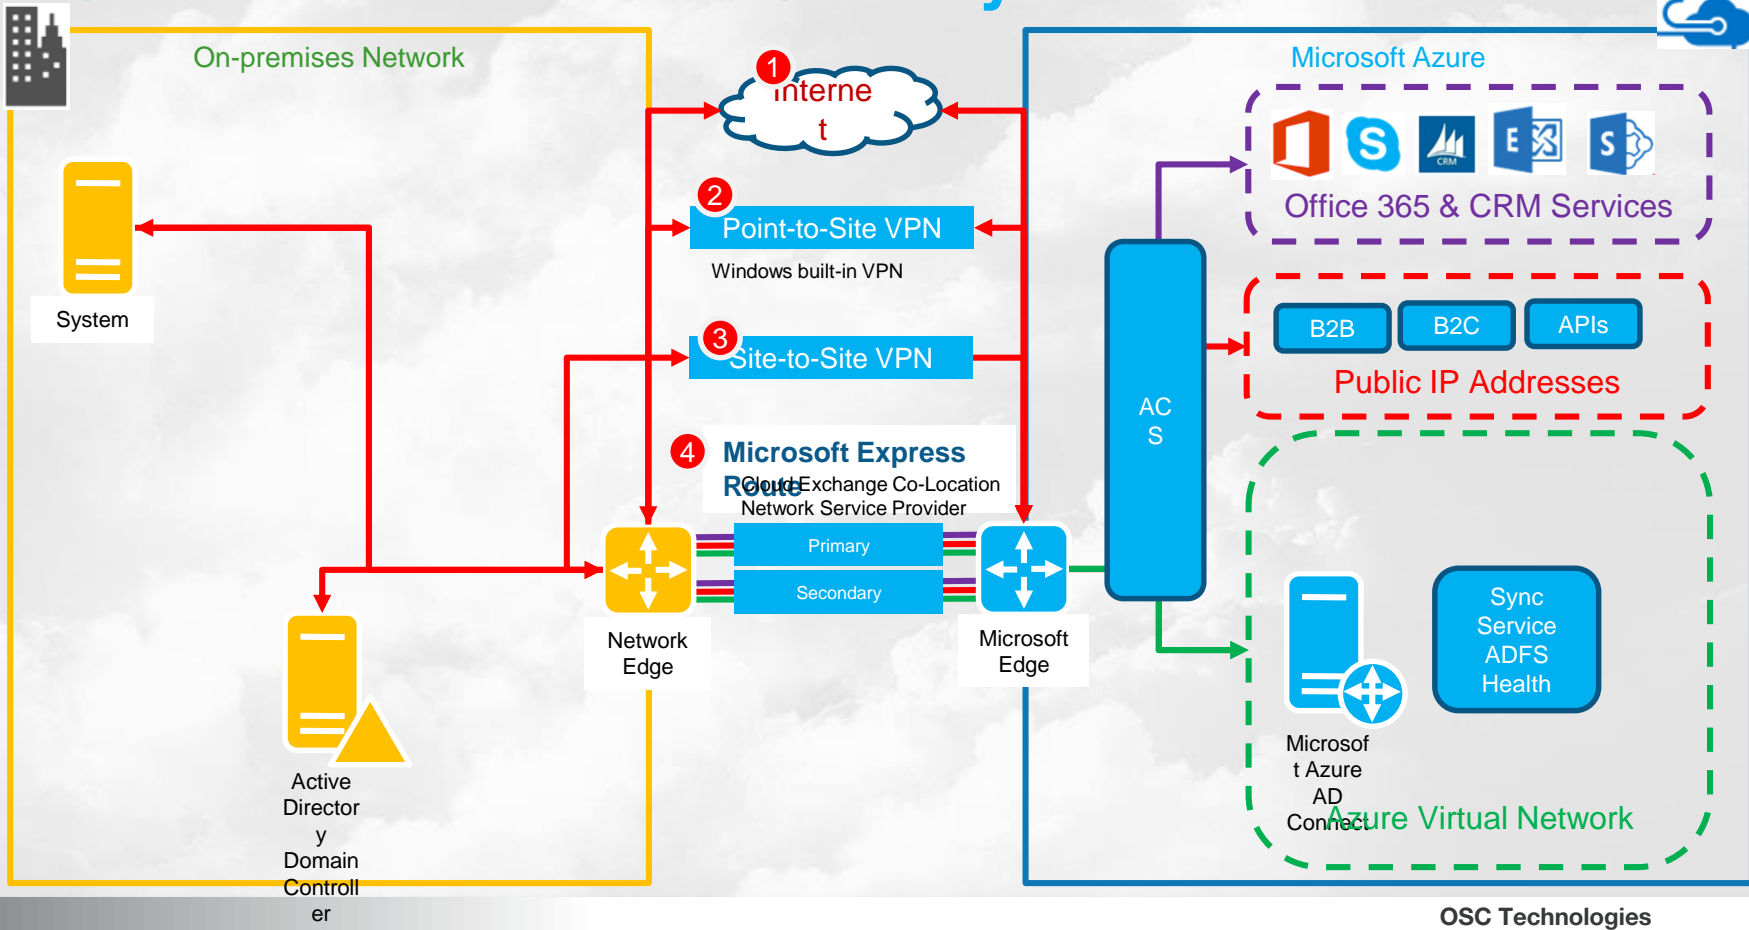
On-premises Network

Microsoft Azure

1 Interne t

2 Point-to-Site VPN

Windows built-in VPN

3 Site-to-Site VPN

4 Microsoft Express Route

Cloud Exchange Co-Location
Network Service Provider

System

Primary

Secondary

Network Edge

Microsoft Edge

Active Directory Domain Controller

Office 365 & CRM Services

CRM

B2B

B2C

APIs

Public IP Addresses

ACS

Sync Service ADFS Health

Microsoft Azure AD Connect

Azure Virtual Network

OSC Technologies